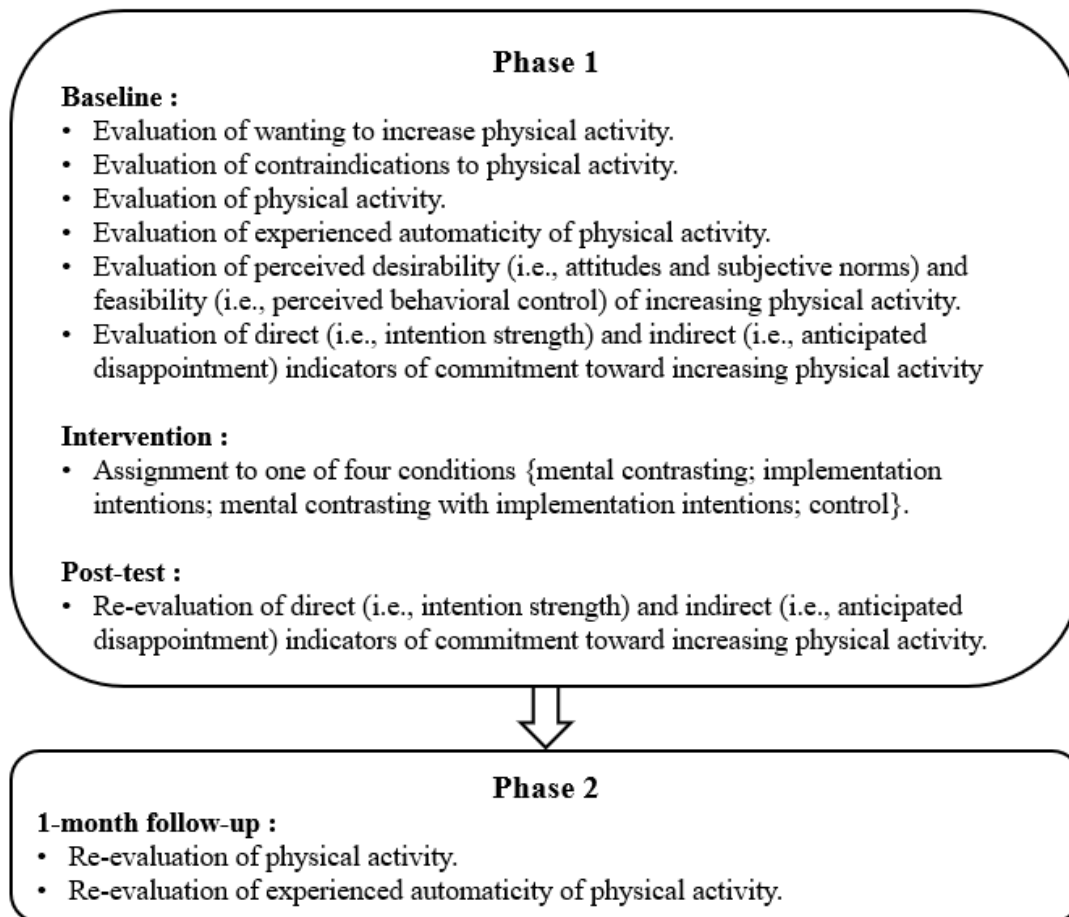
Phase 1

Baseline :

- Evaluation of wanting to increase physical activity.
- Evaluation of contraindications to physical activity.
- Evaluation of physical activity.
- Evaluation of experienced automaticity of physical activity.
- Evaluation of perceived desirability (i.e., attitudes and subjective norms) and feasibility (i.e., perceived behavioral control) of increasing physical activity.
- Evaluation of direct (i.e., intention strength) and indirect (i.e., anticipated disappointment) indicators of commitment toward increasing physical activity

Intervention :

- Assignment to one of four conditions {mental contrasting; implementation intentions; mental contrasting with implementation intentions; control}.

Post-test :

- Re-evaluation of direct (i.e., intention strength) and indirect (i.e., anticipated disappointment) indicators of commitment toward increasing physical activity.

Phase 2

1-month follow-up :

- Re-evaluation of physical activity.
- Re-evaluation of experienced automaticity of physical activity.